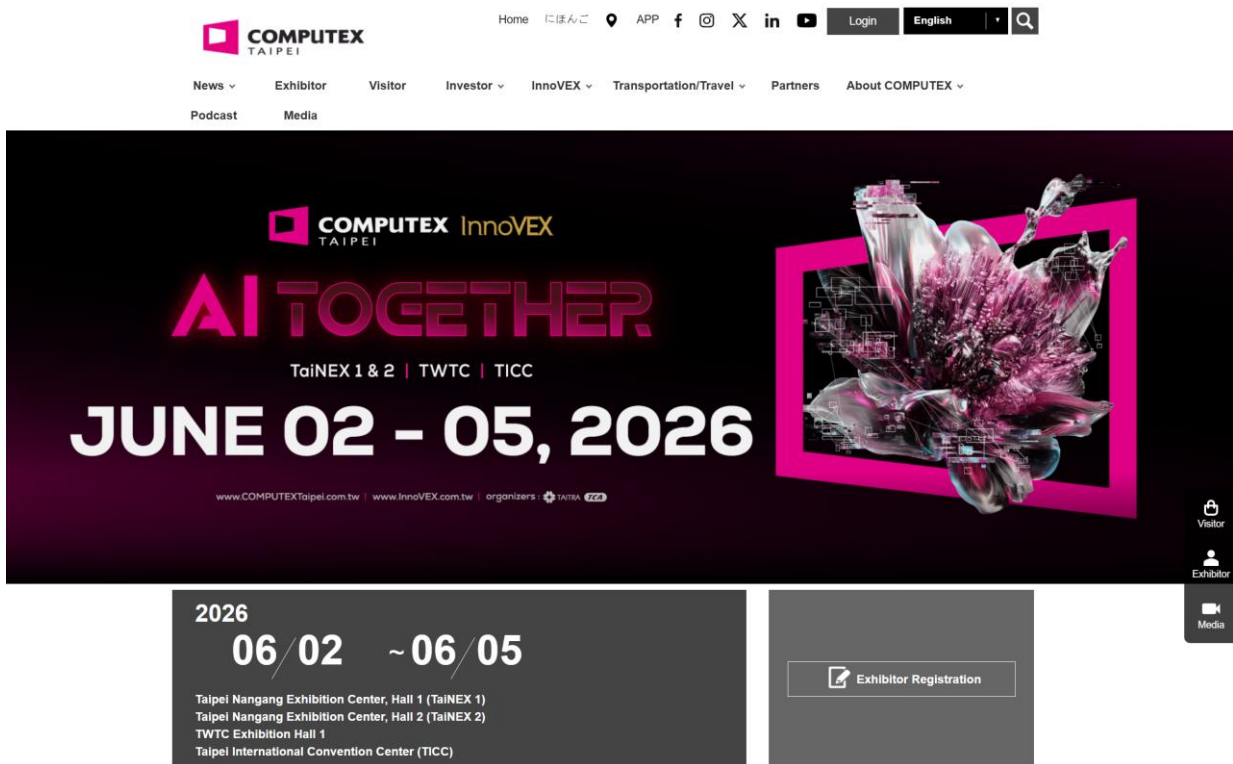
COMPUTEX TAIPEI

Home にほんご APP Login English

News Exhibitor Visitor Investor InnoVEX Transportation/Travel Partners About COMPUTEX Podcast Media

COMPUTEX TAIPEI InnoVEX

AI TOGETHER

TaiNEX 1 & 2 | TWTC | TICC

JUNE 02 - 05, 2026

www.COMPUTEXTaipei.com.tw | www.InnoVEX.com.tw | organizers : TAITRA TCA

Visitor
Exhibitor
Media

2026
06/02 ~06/05

Taipei Nangang Exhibition Center, Hall 1 (TaiNEX 1)
Taipei Nangang Exhibition Center, Hall 2 (TaiNEX 2)
TWTC Exhibition Hall 1
Taipei International Convention Center (TICC)

Exhibitor Registration